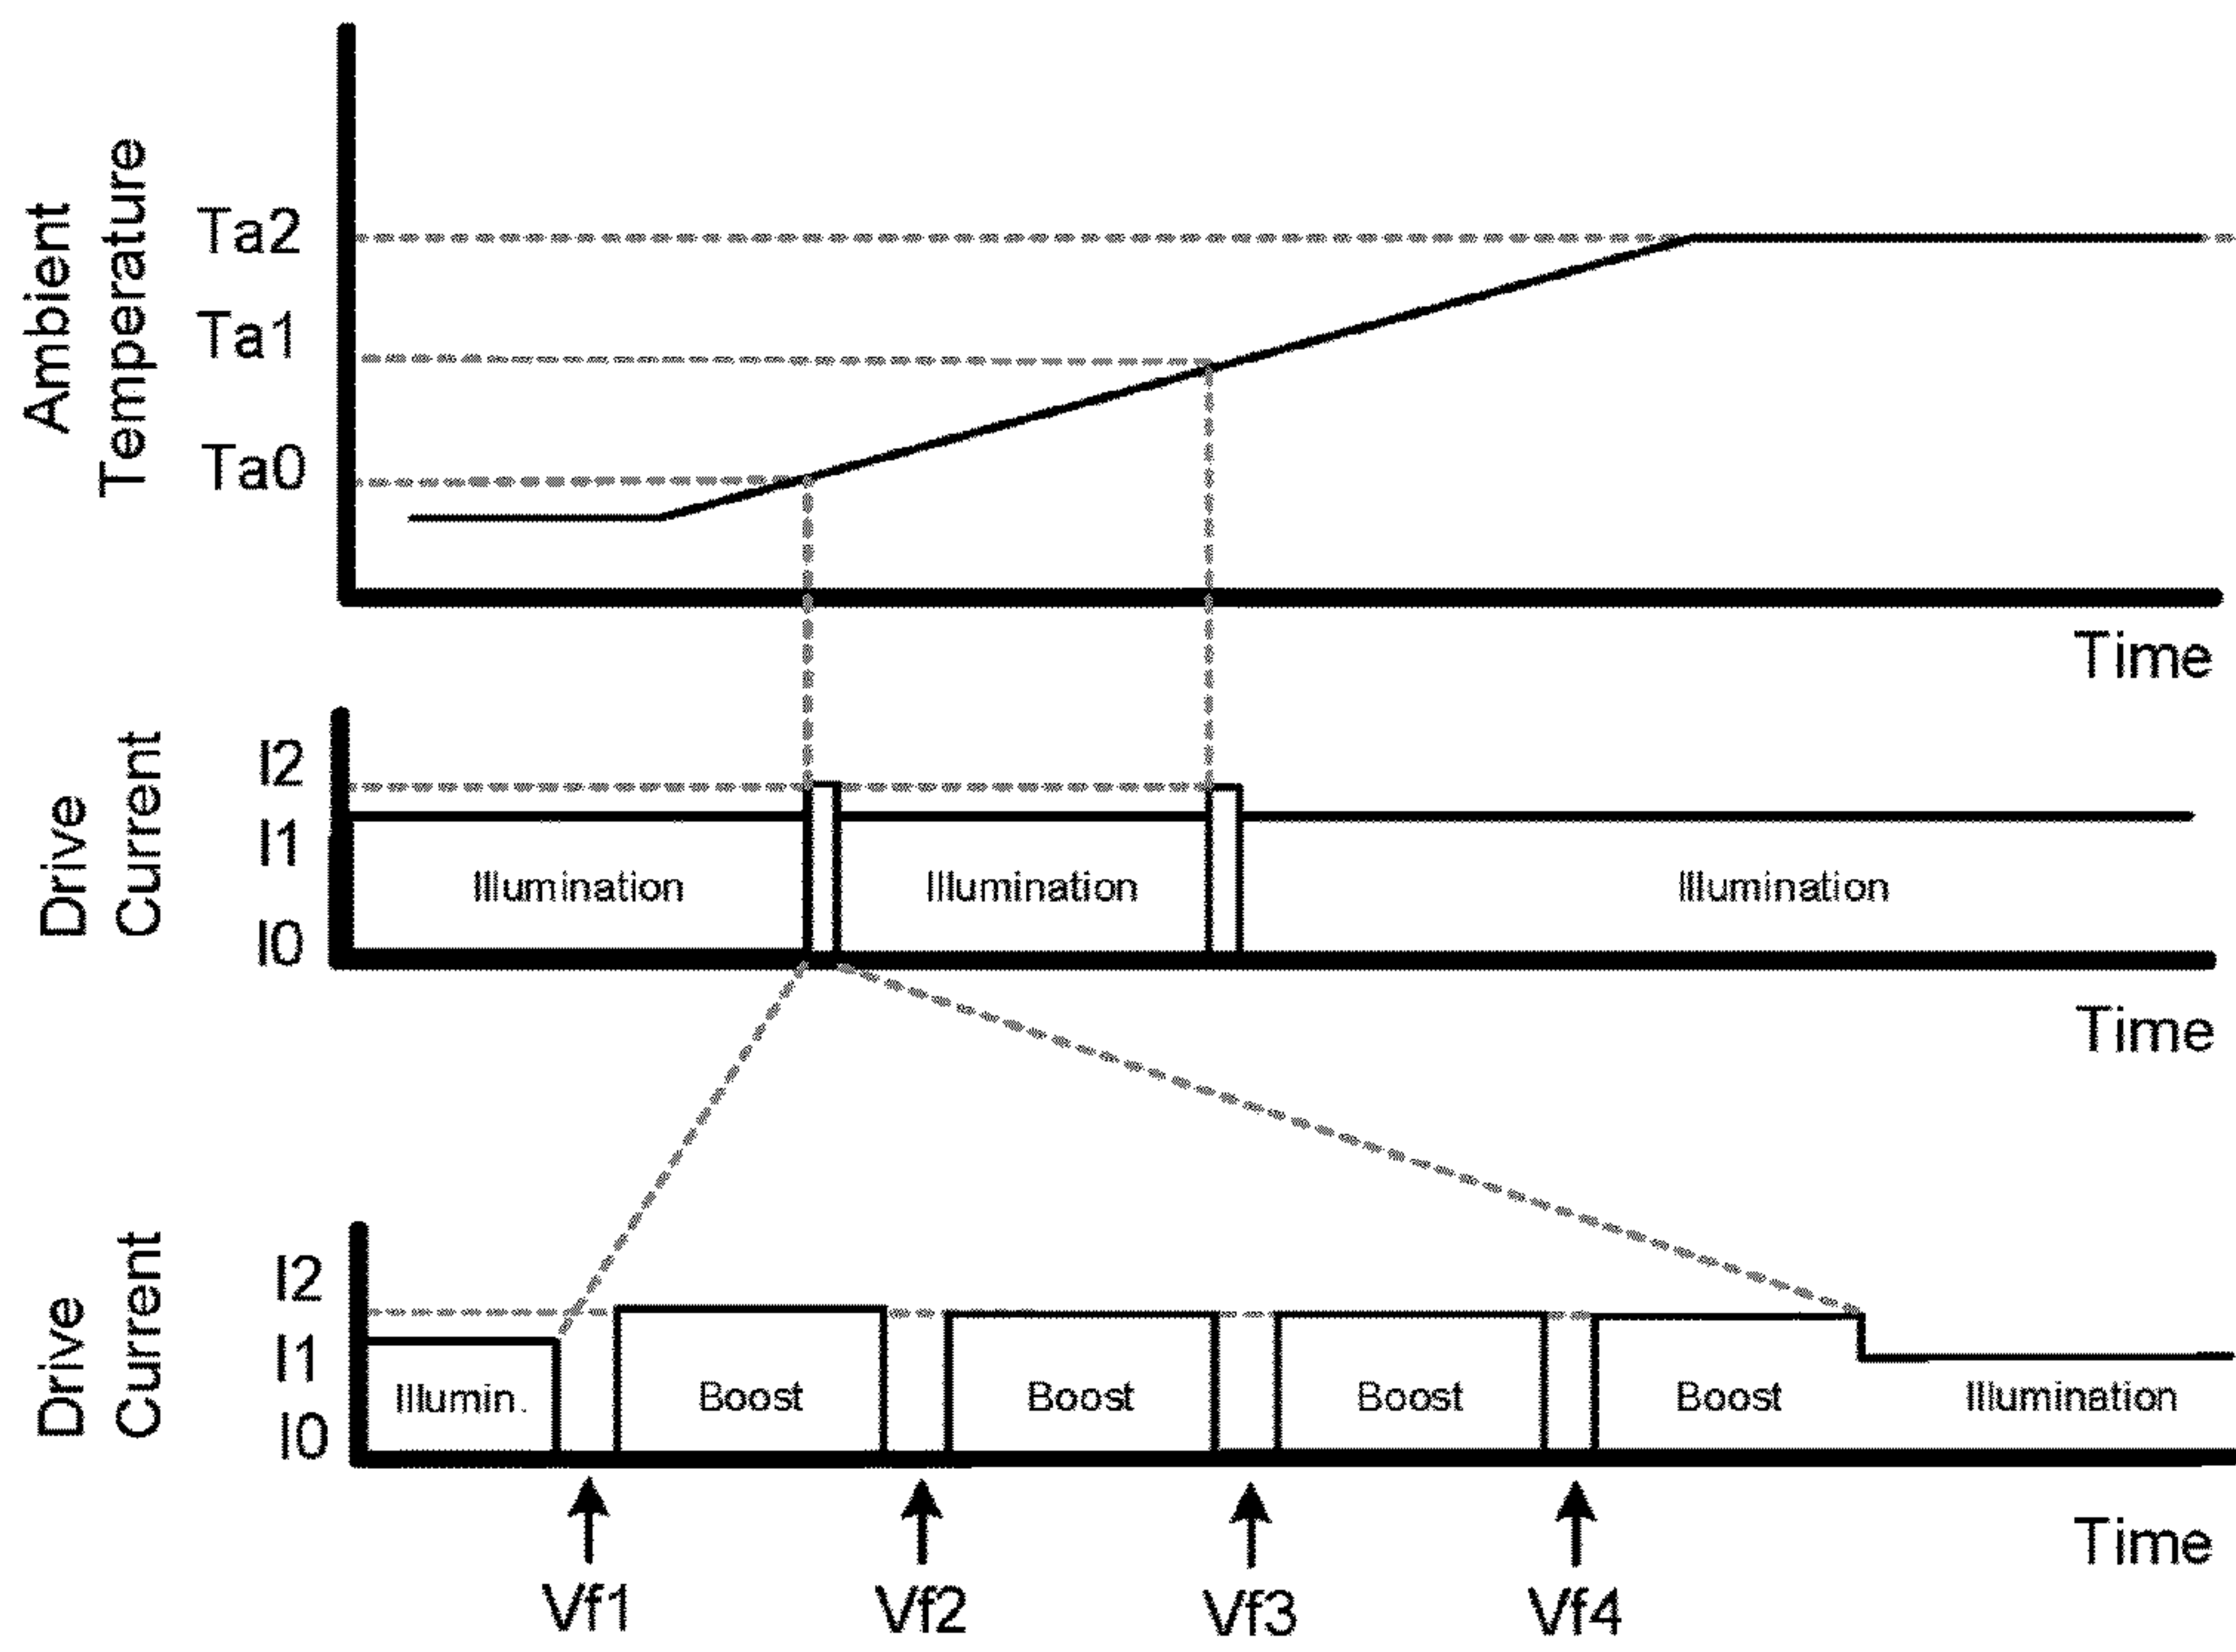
Ambient Temperature

Ta2

Ta1

Ta0

Time

Drive Current

I2

I1

I0

Illumination

Illumination

Illumination

Time

Drive Current

I2

I1

I0

Illumin.

Boost

Boost

Boost

Boost

Illumination

Time

Vf1

Vf2

Vf3

Vf4